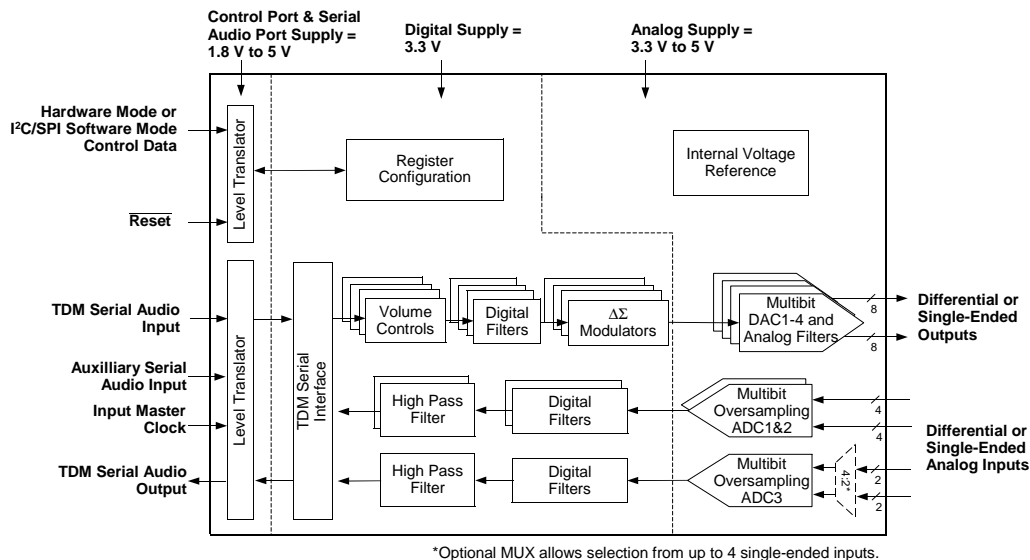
Control Port & Serial Audio Port Supply = 1.8 V to 5 V

Digital Supply = 3.3 V

Analog Supply = 3.3 V to 5 V

Hardware Mode or I²C/SPI Software Mode Control Data

Level Translator

Register Configuration

Internal Voltage Reference

$\overline{\text{Reset}}$

TDM Serial Audio Input

Level Translator

TDM Serial Interface

Volume Controls

Digital Filters

ΔΣ Modulators

Multibit DAC1-4 and Analog Filters

8

8

Differential or Single-Ended Outputs

Auxilliary Serial Audio Input

Input Master Clock

High Pass Filter

Digital Filters

Multibit Oversampling ADC1&2

4

4

Differential or Single-Ended Analog Inputs

TDM Serial Audio Output

High Pass Filter

Digital Filters

Multibit Oversampling ADC3

4:2*

2

2

*Optional MUX allows selection from up to 4 single-ended inputs.